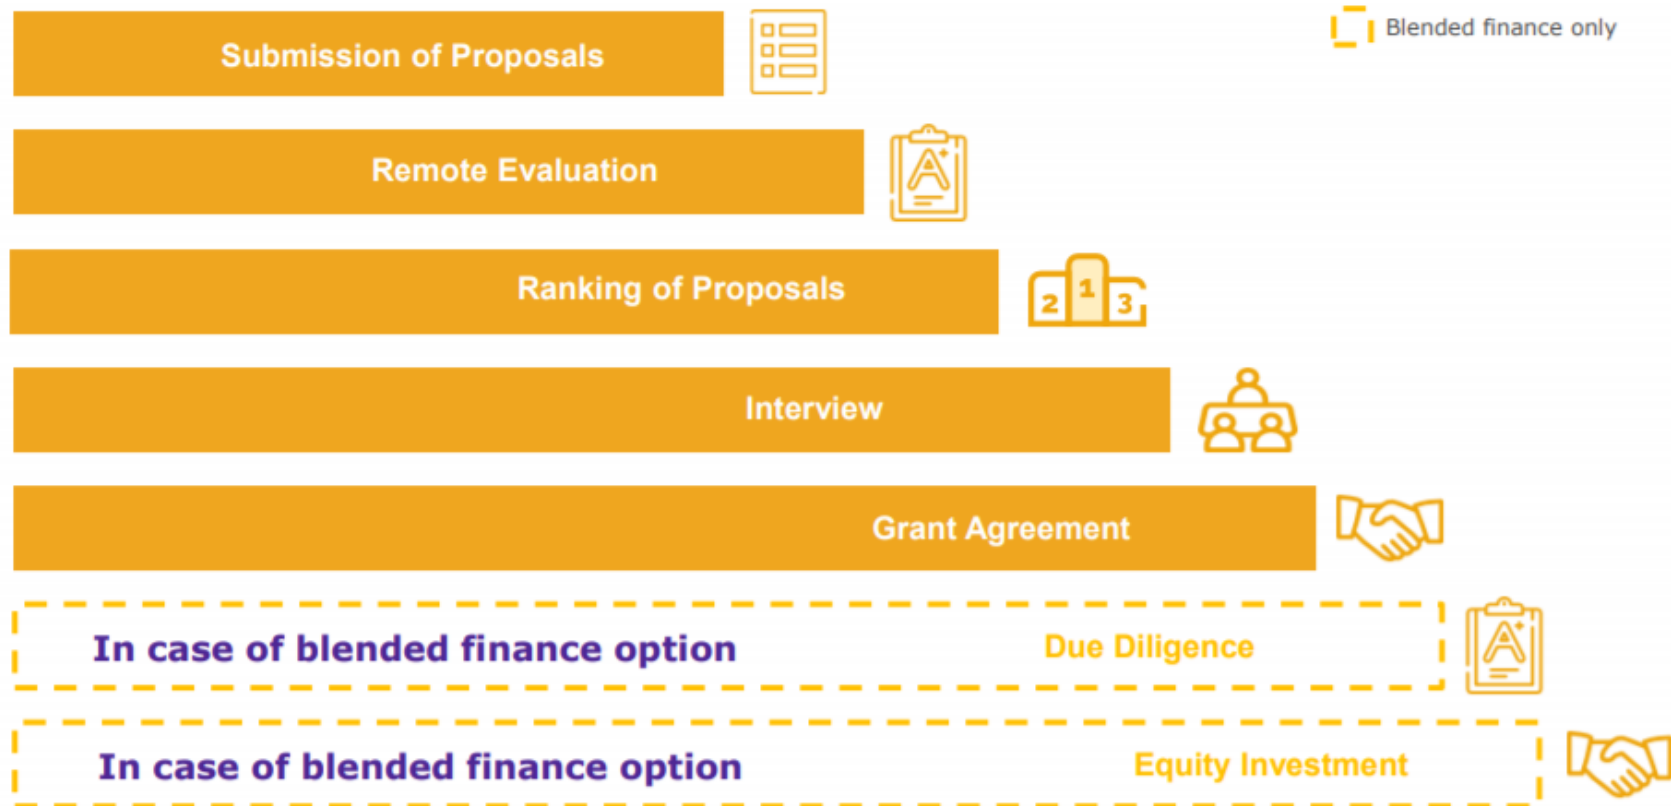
Blended finance only

Submission of Proposals

Remote Evaluation

A

Ranking of Proposals

2 1 3

Interview

Grant Agreement

In case of blended finance option

Due Diligence

A

In case of blended finance option

Equity Investment